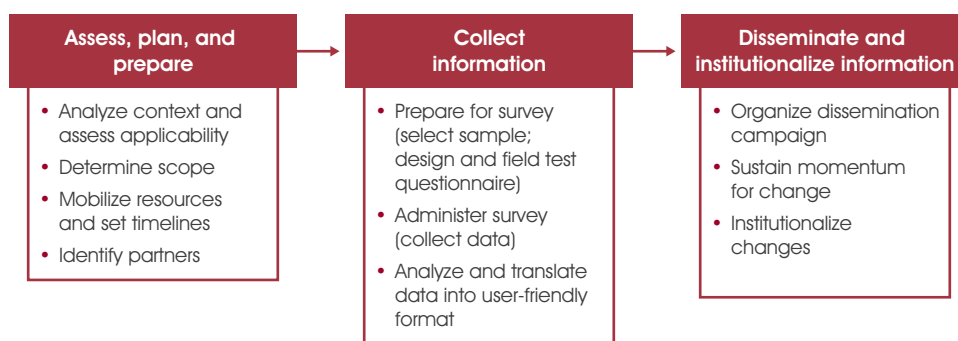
Assess, plan, and prepare

- Analyze context and assess applicability
- Determine scope
- Mobilize resources and set timelines
- Identify partners

Collect information

- Prepare for survey (select sample; design and field test questionnaire)
- Administer survey (collect data)
- Analyze and translate data into user-friendly format

Disseminate and institutionalize information

- Organize dissemination campaign
- Sustain momentum for change
- Institutionalize changes